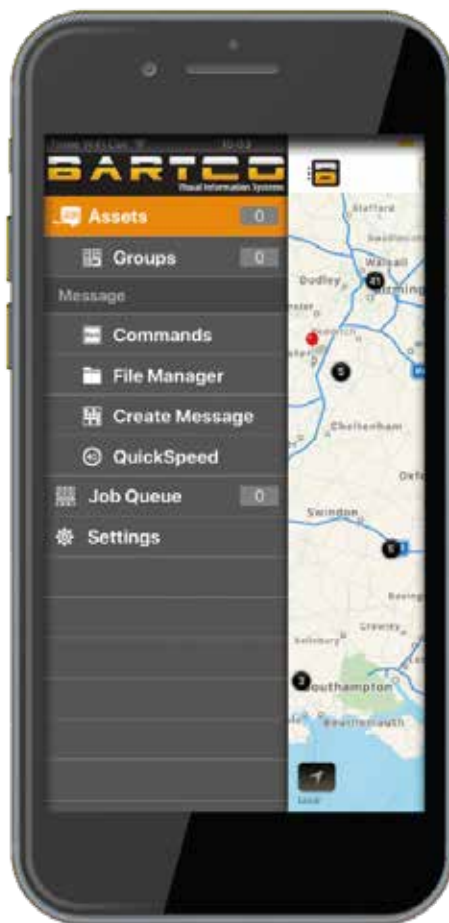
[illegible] 10:03
BARTCO
Visual Information Systems
Assets 0
Groups 0
Message
Commands
File Manager
Create Message
QuickSpeed
Job Queue 0
Settings

Stafford
Walsall
Dudley
41
Birmin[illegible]
5
Cheltenham
Oxf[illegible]
Swindon
5
3
Southampton
Bournemouth